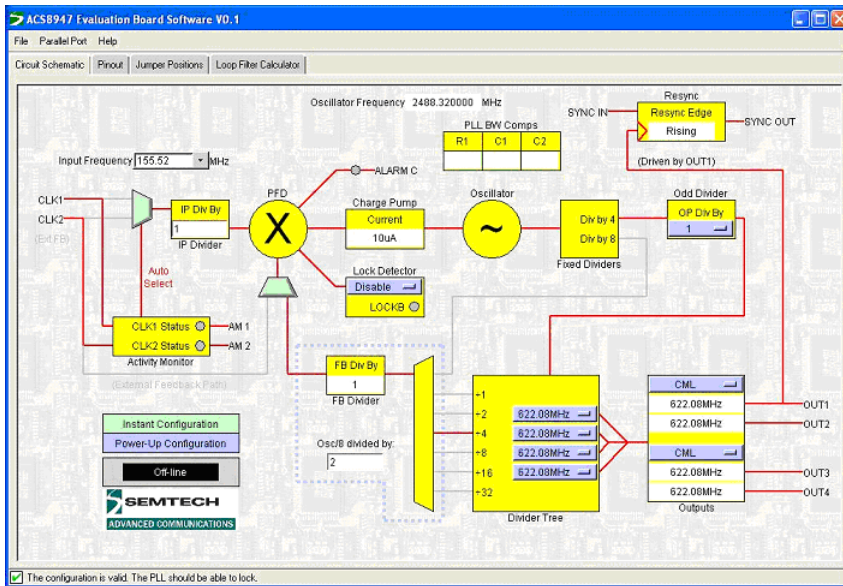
ACS8947 Evaluation Board Software V0.1

File Parallel Port Help

Circuit Schematic | Pinout | Jumper Positions | Loop Filter Calculator

Oscillator Frequency 2488.320000 MHz

Resync
SYNC IN
Resync Edge
Rising
SYNC OUT
(Driven by OUT1)

PLL BW Comps

| R1 | C1 | C2 |
|---|---|---|
| | | |

Input Frequency 155.52 MHz

ALARM C

PFD

CLK1
CLK2
(Ext FB)

IP Div By
1
IP Divider

X

Charge Pump
Current
10uA

Oscillator

~

Div by 4
Div by 8
Fixed Dividers

Odd Divider
OP Div By
1

Auto Select

Lock Detector
Disable
LOCKB

CLK1 Status AM 1
CLK2 Status AM 2
Activity Monitor

(External Feedback Path)

FB Div By
1
FB Divider

÷1
÷2
÷4
÷8
÷16
÷32

622.08MHz
622.08MHz
622.08MHz
622.08MHz

Divider Tree

CML
622.08MHz
622.08MHz
CML
622.08MHz
622.08MHz
Outputs

OUT1
OUT2
OUT3
OUT4

Instant Configuration
Power-Up Configuration
Off-line

Osc/8 divided by:
2

SEMTECH
ADVANCED COMMUNICATIONS

The configuration is valid. The PLL should be able to lock.